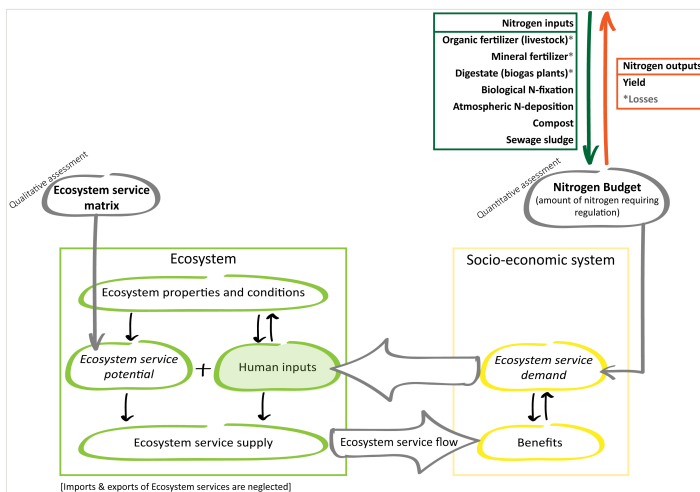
| Nitrogen inputs |
|---|
| Organic fertilizer (livestock)* |
| Mineral fertilizer* |
| Digestate (biogas plants)* |
| Biological N-fixation |
| Atmospheric N-deposition |
| Compost |
| Sewage sludge |

| Nitrogen outputs |
|---|
| Yield |
| *Losses |

Qualitative assessment

Ecosystem service matrix

Quantitative assessment

Nitrogen Budget (amount of nitrogen requiring regulation)

Ecosystem

Ecosystem properties and conditions

Ecosystem service potential

+

Human inputs

Ecosystem service supply

Socio-economic system

Ecosystem service demand

Benefits

Ecosystem service flow

[Imports & exports of Ecosystem services are neglected]